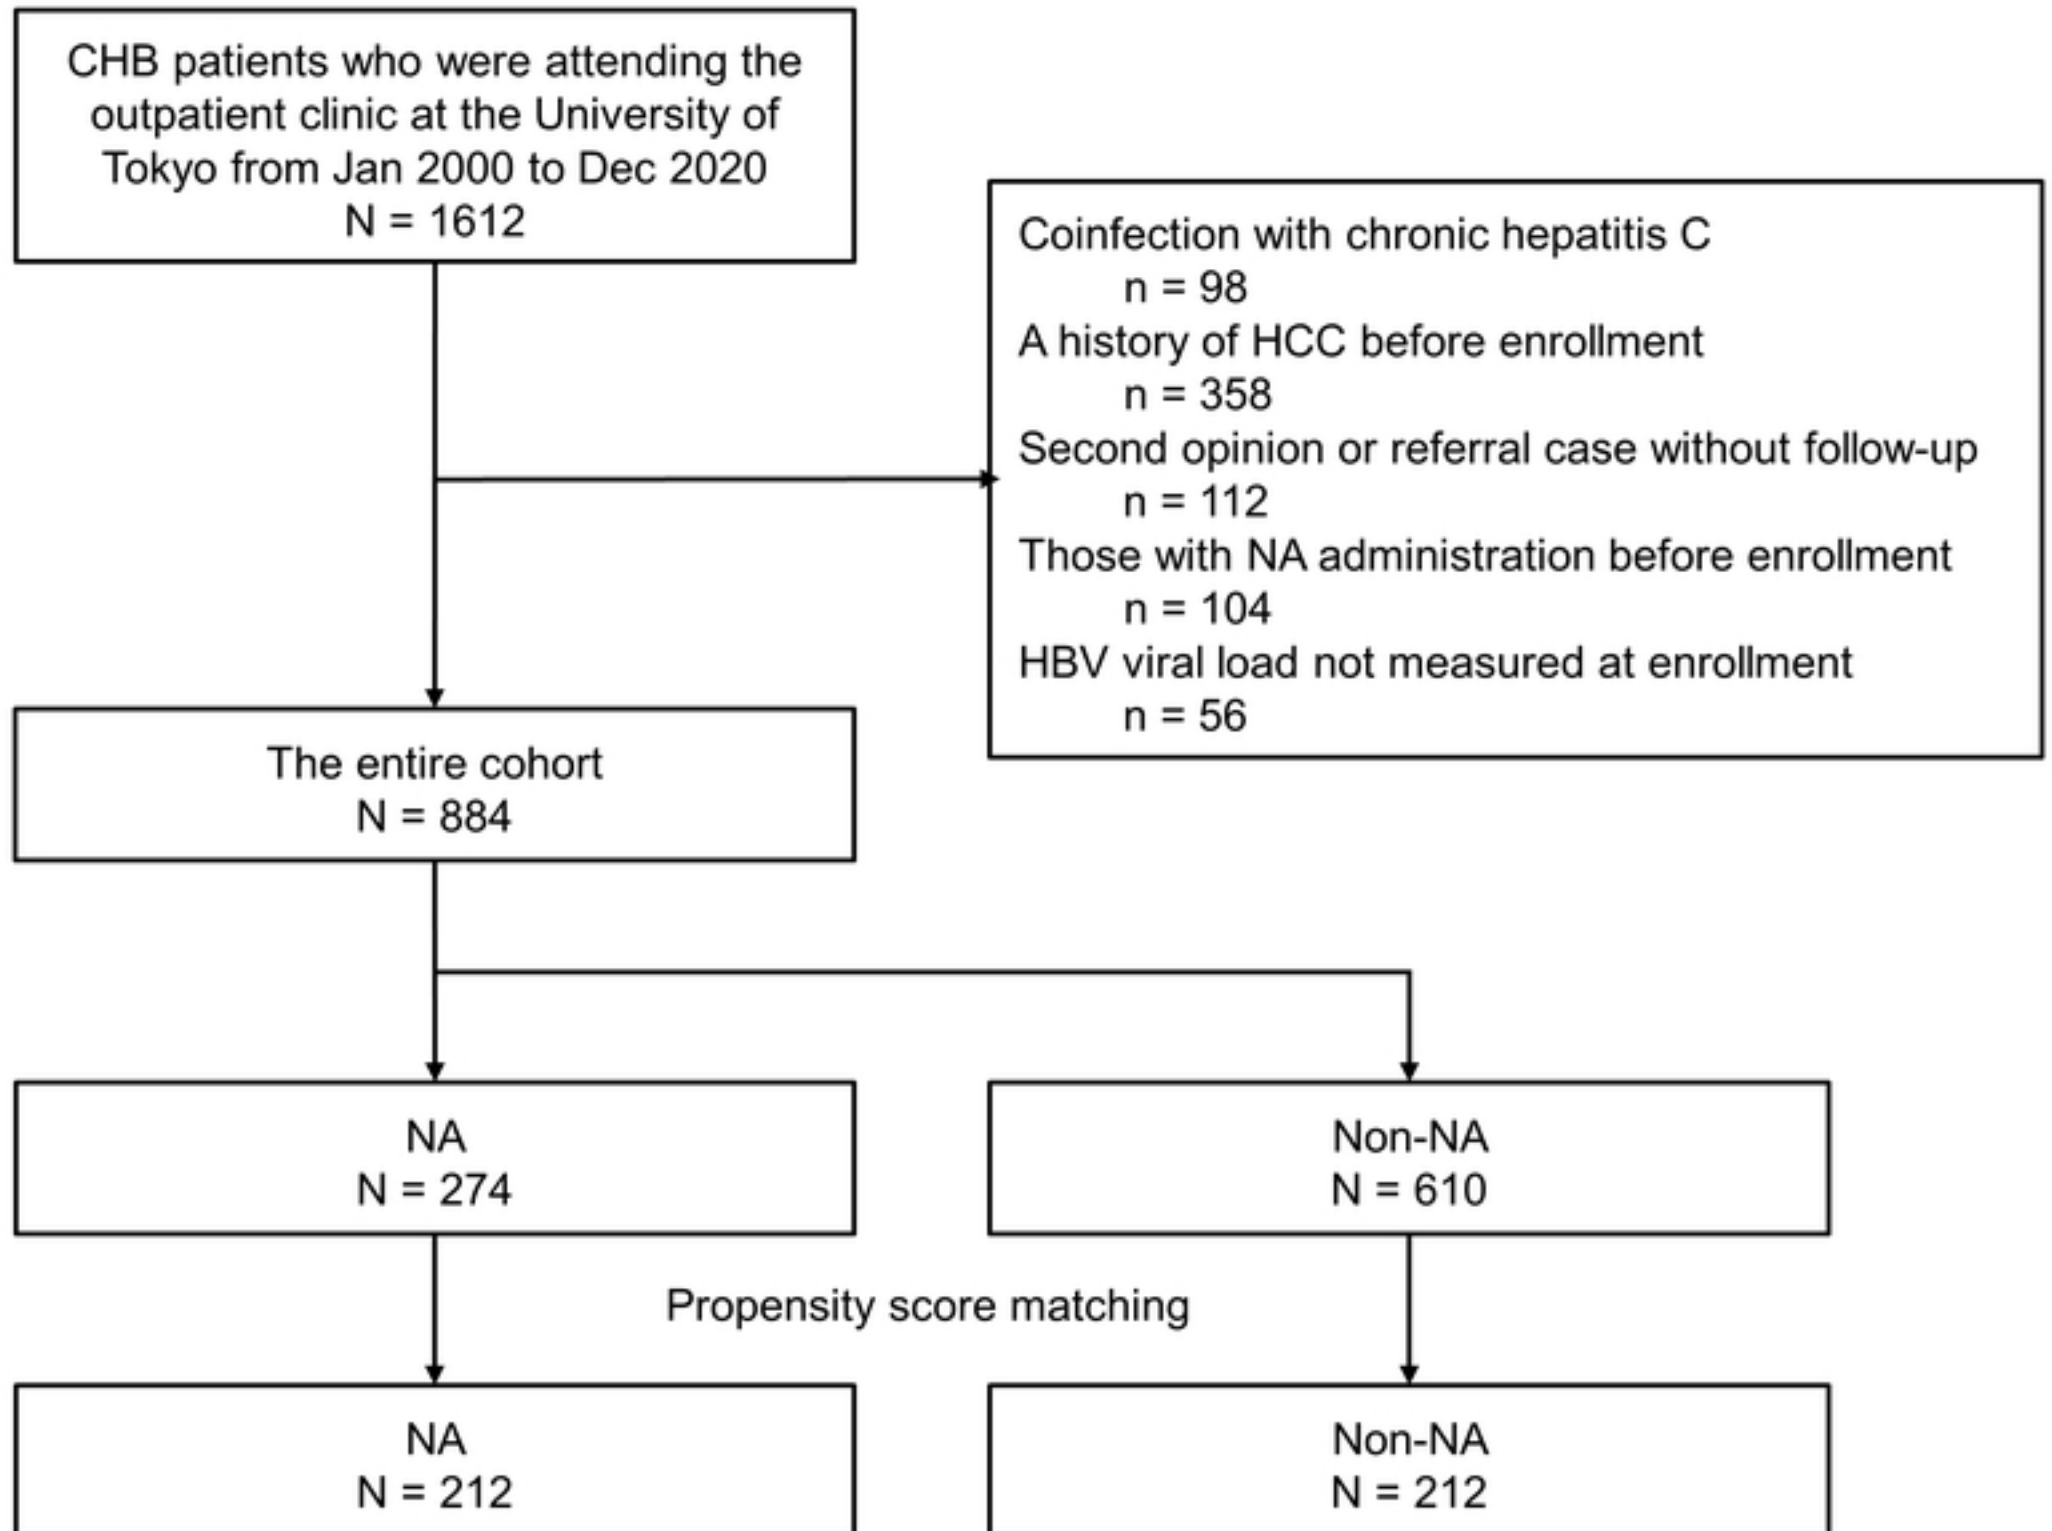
CHB patients who were attending the outpatient clinic at the University of Tokyo from Jan 2000 to Dec 2020
N = 1612

Coinfection with chronic hepatitis C
n = 98
A history of HCC before enrollment
n = 358
Second opinion or referral case without follow-up
n = 112
Those with NA administration before enrollment
n = 104
HBV viral load not measured at enrollment
n = 56

The entire cohort
N = 884

NA
N = 274

Non-NA
N = 610

Propensity score matching

NA
N = 212

Non-NA
N = 212